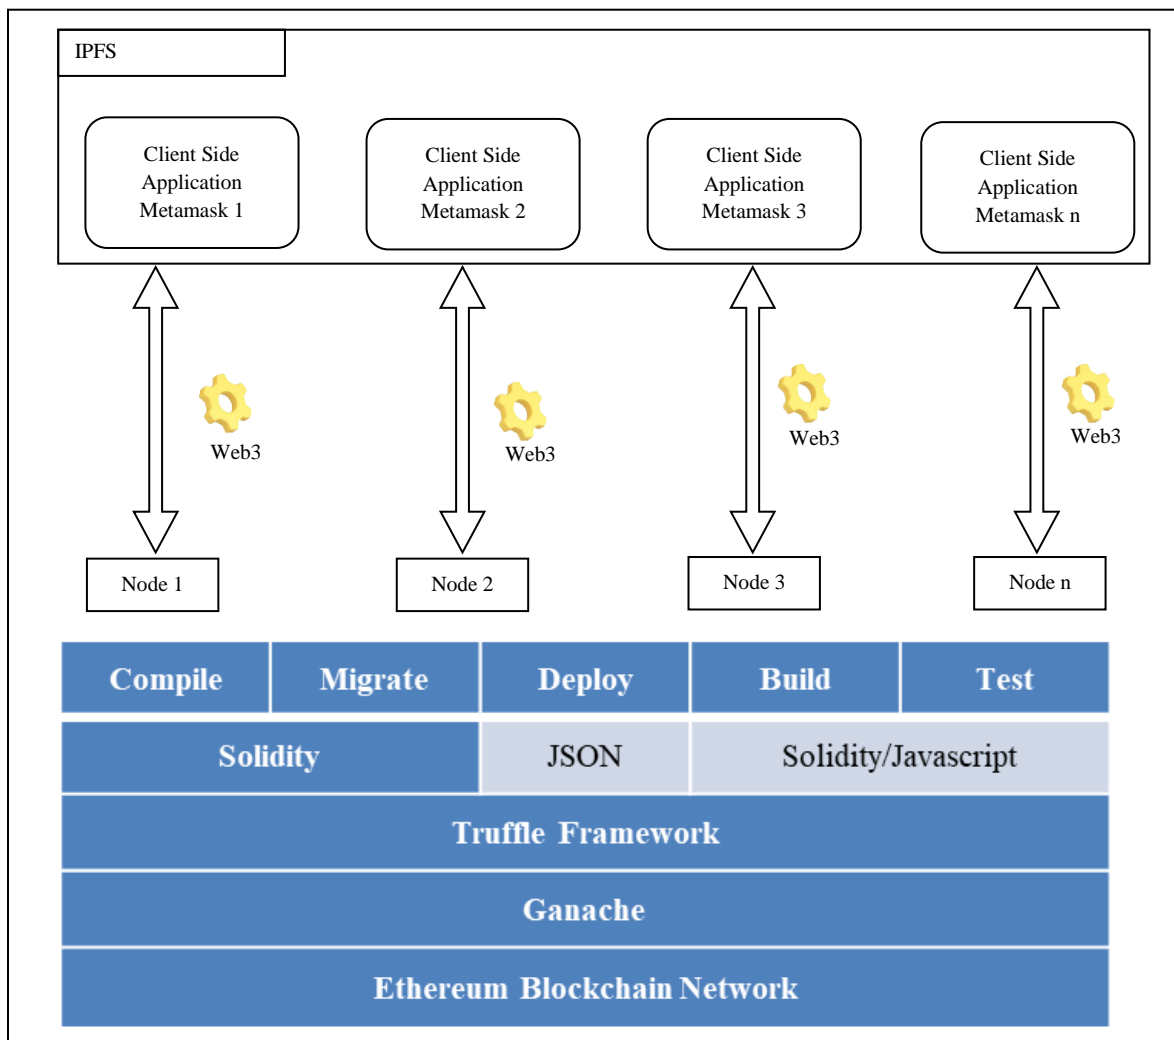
IPFS

Client Side Application Metamask 1

Client Side Application Metamask 2

Client Side Application Metamask 3

Client Side Application Metamask n

Web3

Web3

Web3

Web3

Node 1

Node 2

Node 3

Node n

| Compile | Migrate | Deploy | Build | Test |
|---|---|---|---|---|
| Solidity | | JSON | Solidity/Javascript | |
| Truffle Framework | | | | |
| Ganache | | | | |
| Ethereum Blockchain Network | | | | |